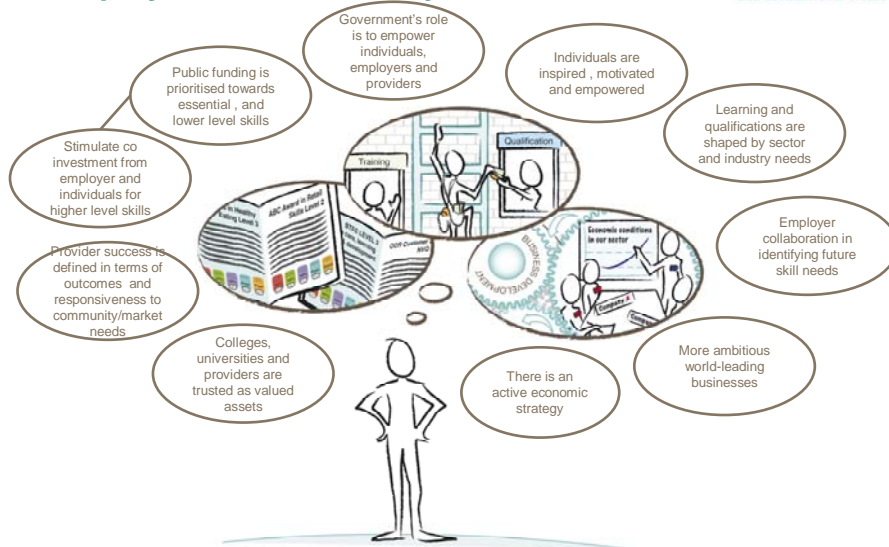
Government's role is to empower individuals, employers and providers

Individuals are inspired , motivated and empowered

Public funding is prioritised towards essential , and lower level skills

Learning and qualifications are shaped by sector and industry needs

Stimulate co investment from employer and individuals for higher level skills

Training

Qualification

ABC Award in Retail Skills Level 2

BTEC LEVEL 3

OCR Certificate

Economic conditions in our sector

BUSINESS DEVELOPMENT

Company A

Employer collaboration in identifying future skill needs

Provider success is defined in terms of outcomes and responsiveness to community/market needs

Colleges, universities and providers are trusted as valued assets

There is an active economic strategy

More ambitious world-leading businesses